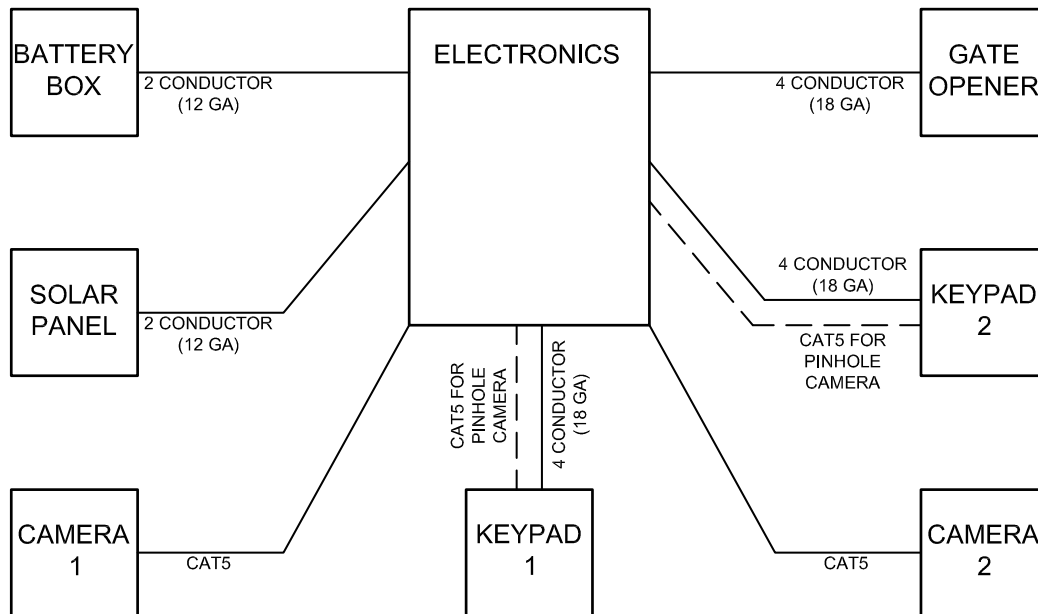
BATTERY BOX

2 CONDUCTOR (12 GA)

ELECTRONICS

4 CONDUCTOR (18 GA)

GATE OPENER

SOLAR PANEL

2 CONDUCTOR (12 GA)

4 CONDUCTOR (18 GA)

KEYPAD 2

CAT5 FOR PINHOLE CAMERA

CAT5 FOR PINHOLE CAMERA

4 CONDUCTOR (18 GA)

CAMERA 1

CAT5

KEYPAD 1

CAT5

CAMERA 2